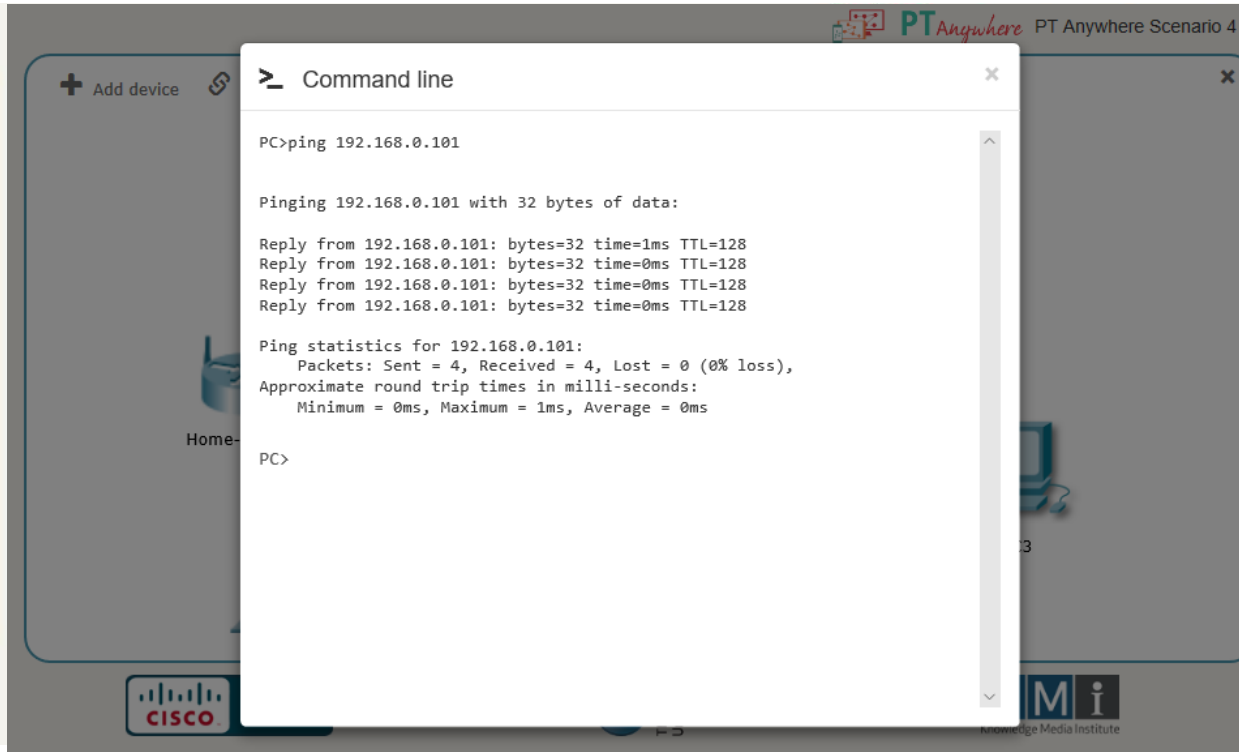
PT Anywhere PT Anywhere Scenario 4

Add device

Command line

×

PC>ping 192.168.0.101

Pinging 192.168.0.101 with 32 bytes of data:

Reply from 192.168.0.101: bytes=32 time=1ms TTL=128
Reply from 192.168.0.101: bytes=32 time=0ms TTL=128
Reply from 192.168.0.101: bytes=32 time=0ms TTL=128
Reply from 192.168.0.101: bytes=32 time=0ms TTL=128

Ping statistics for 192.168.0.101:
Packets: Sent = 4, Received = 4, Lost = 0 (0% loss),
Approximate round trip times in milli-seconds:
Minimum = 0ms, Maximum = 1ms, Average = 0ms

PC>

Home-

3

CISCO

Ii

Knowledge Media Institute